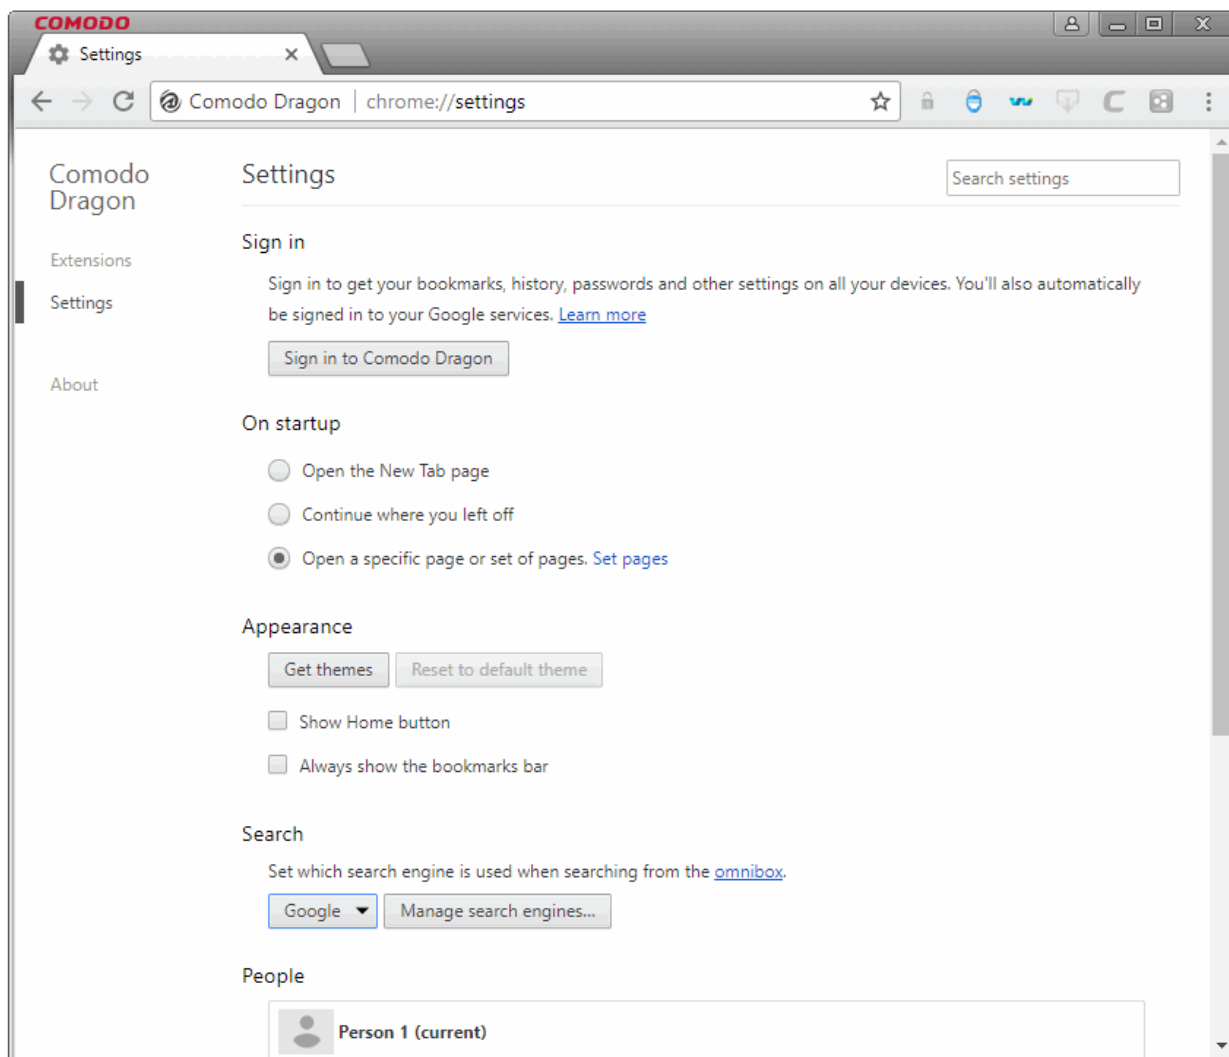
COMODO

Settings ×

Comodo Dragon | chrome://settings

Comodo Dragon

Extensions

Settings

About

Settings

Search settings

Sign in

Sign in to get your bookmarks, history, passwords and other settings on all your devices. You'll also automatically be signed in to your Google services. Learn more

Sign in to Comodo Dragon

On startup

Open the New Tab page

Continue where you left off

Open a specific page or set of pages. Set pages

Appearance

Get themes

Reset to default theme

Show Home button

Always show the bookmarks bar

Search

Set which search engine is used when searching from the omnibox.

Google

Manage search engines...

People

Person 1 (current)